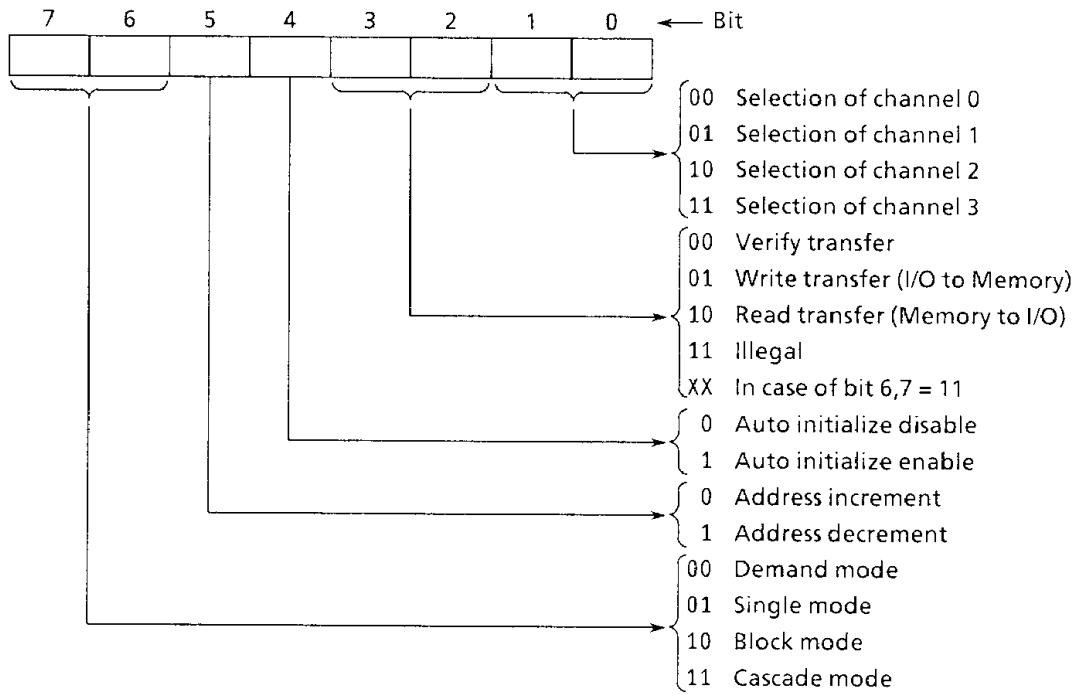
7 6 5 4 3 2 1 0 ← Bit

00 Selection of channel 0
01 Selection of channel 1
10 Selection of channel 2
11 Selection of channel 3

00 Verify transfer
01 Write transfer (I/O to Memory)
10 Read transfer (Memory to I/O)
11 Illegal
XX In case of bit 6,7 = 11

0 Auto initialize disable
1 Auto initialize enable

0 Address increment
1 Address decrement

00 Demand mode
01 Single mode
10 Block mode
11 Cascade mode